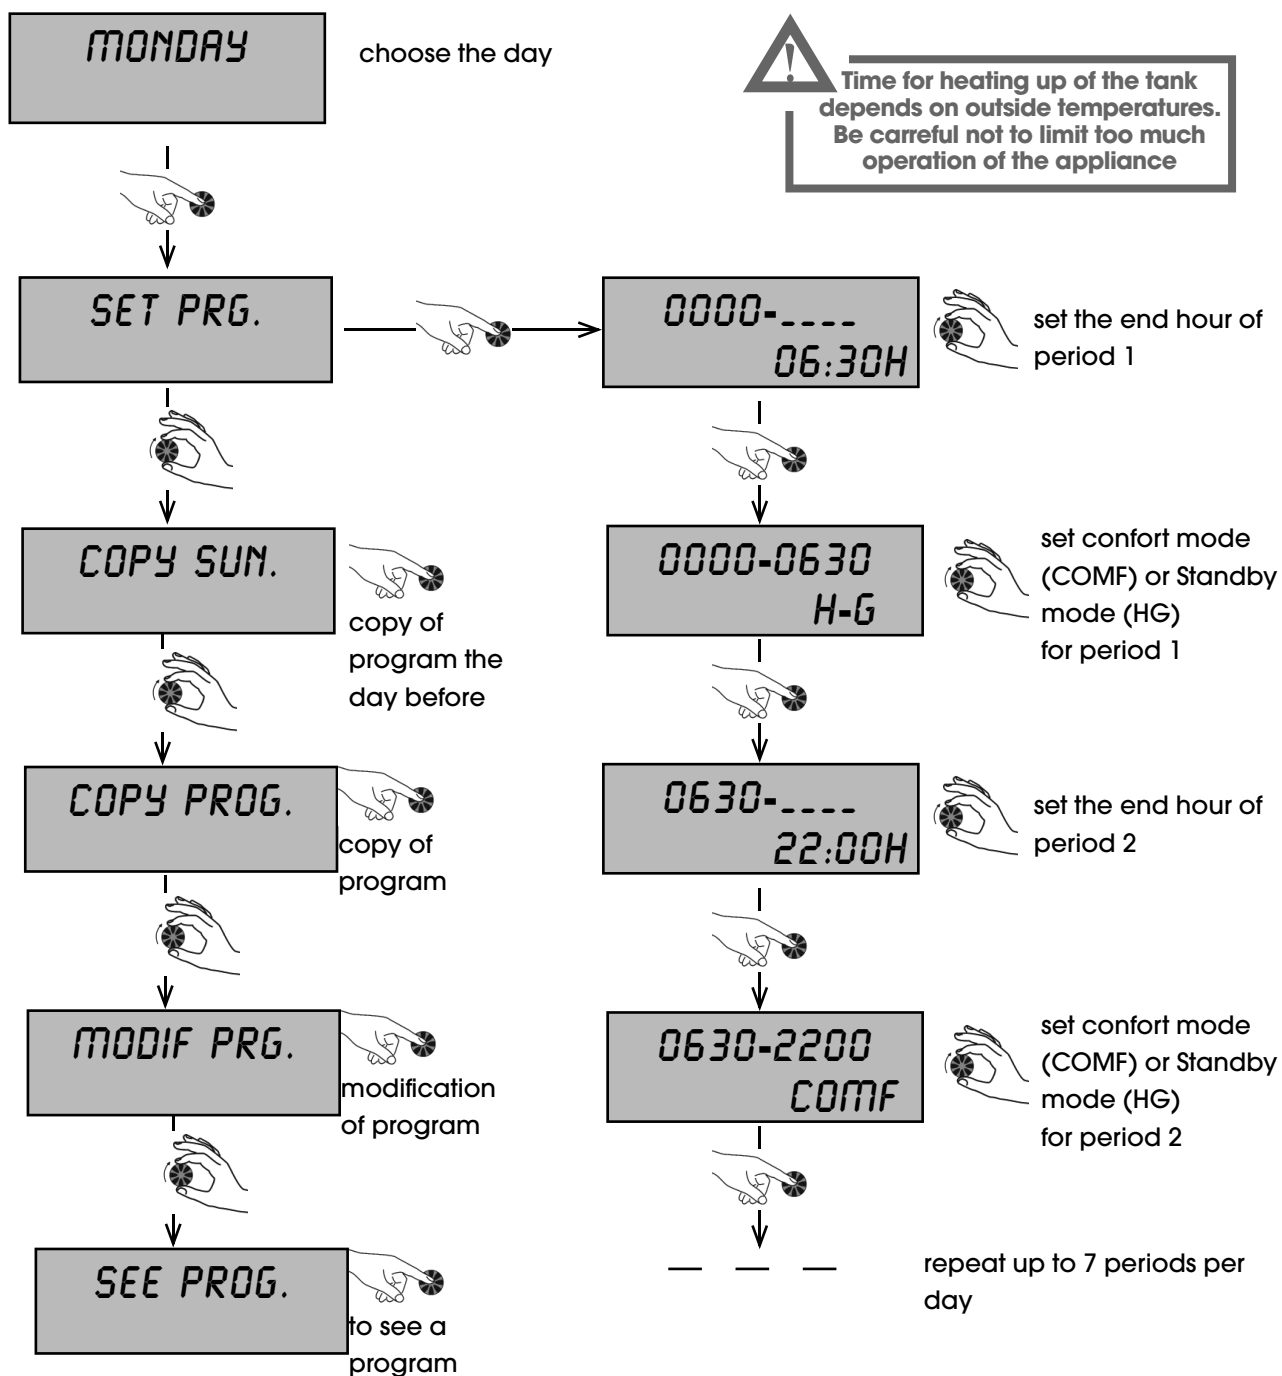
MONDAY

choose the day

Time for heating up of the tank depends on outside temperatures. Be carreful not to limit too much operation of the appliance

SET PRG.

0000-____
06:30H

set the end hour of period 1

COPY SUN.

copy of program the day before

0000-0630
H-G

set confort mode (COMF) or Standby mode (HG) for period 1

COPY PROG.

copy of program

0630-____
22:00H

set the end hour of period 2

MODIF PRG.

modification of program

0630-2200
COMF

set confort mode (COMF) or Standby mode (HG) for period 2

SEE PROG.

to see a program

repeat up to 7 periods per day